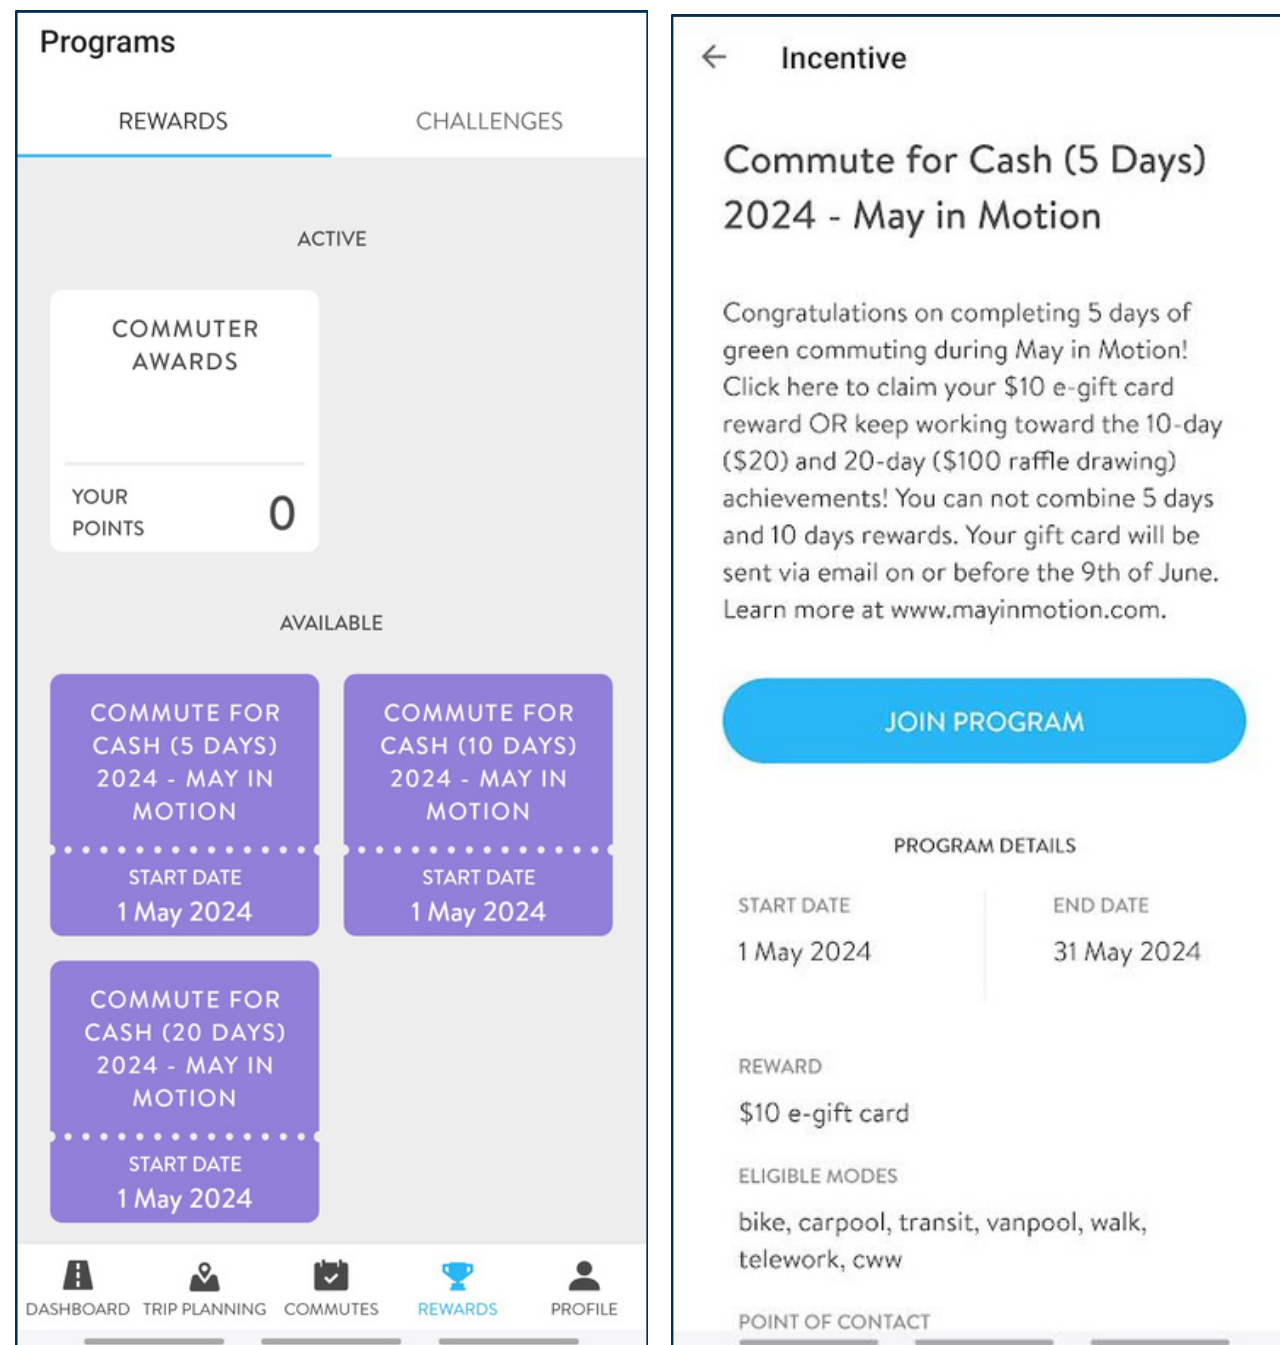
Programs

REWARDS

CHALLENGES

ACTIVE

COMMUTER AWARDS

YOUR POINTS 0

AVAILABLE

COMMUTE FOR CASH (5 DAYS) 2024 - MAY IN MOTION

START DATE
1 May 2024

COMMUTE FOR CASH (10 DAYS) 2024 - MAY IN MOTION

START DATE
1 May 2024

COMMUTE FOR CASH (20 DAYS) 2024 - MAY IN MOTION

START DATE
1 May 2024

DASHBOARD TRIP PLANNING COMMUTES REWARDS PROFILE

Incentive

Commute for Cash (5 Days) 2024 - May in Motion

Congratulations on completing 5 days of green commuting during May in Motion! Click here to claim your $10 e-gift card reward OR keep working toward the 10-day ($20) and 20-day ($100 raffle drawing) achievements! You can not combine 5 days and 10 days rewards. Your gift card will be sent via email on or before the 9th of June. Learn more at www.mayinmotion.com.

JOIN PROGRAM

PROGRAM DETAILS

START DATE
1 May 2024

END DATE
31 May 2024

REWARD
$10 e-gift card

ELIGIBLE MODES
bike, carpool, transit, vanpool, walk, telework, cww

POINT OF CONTACT